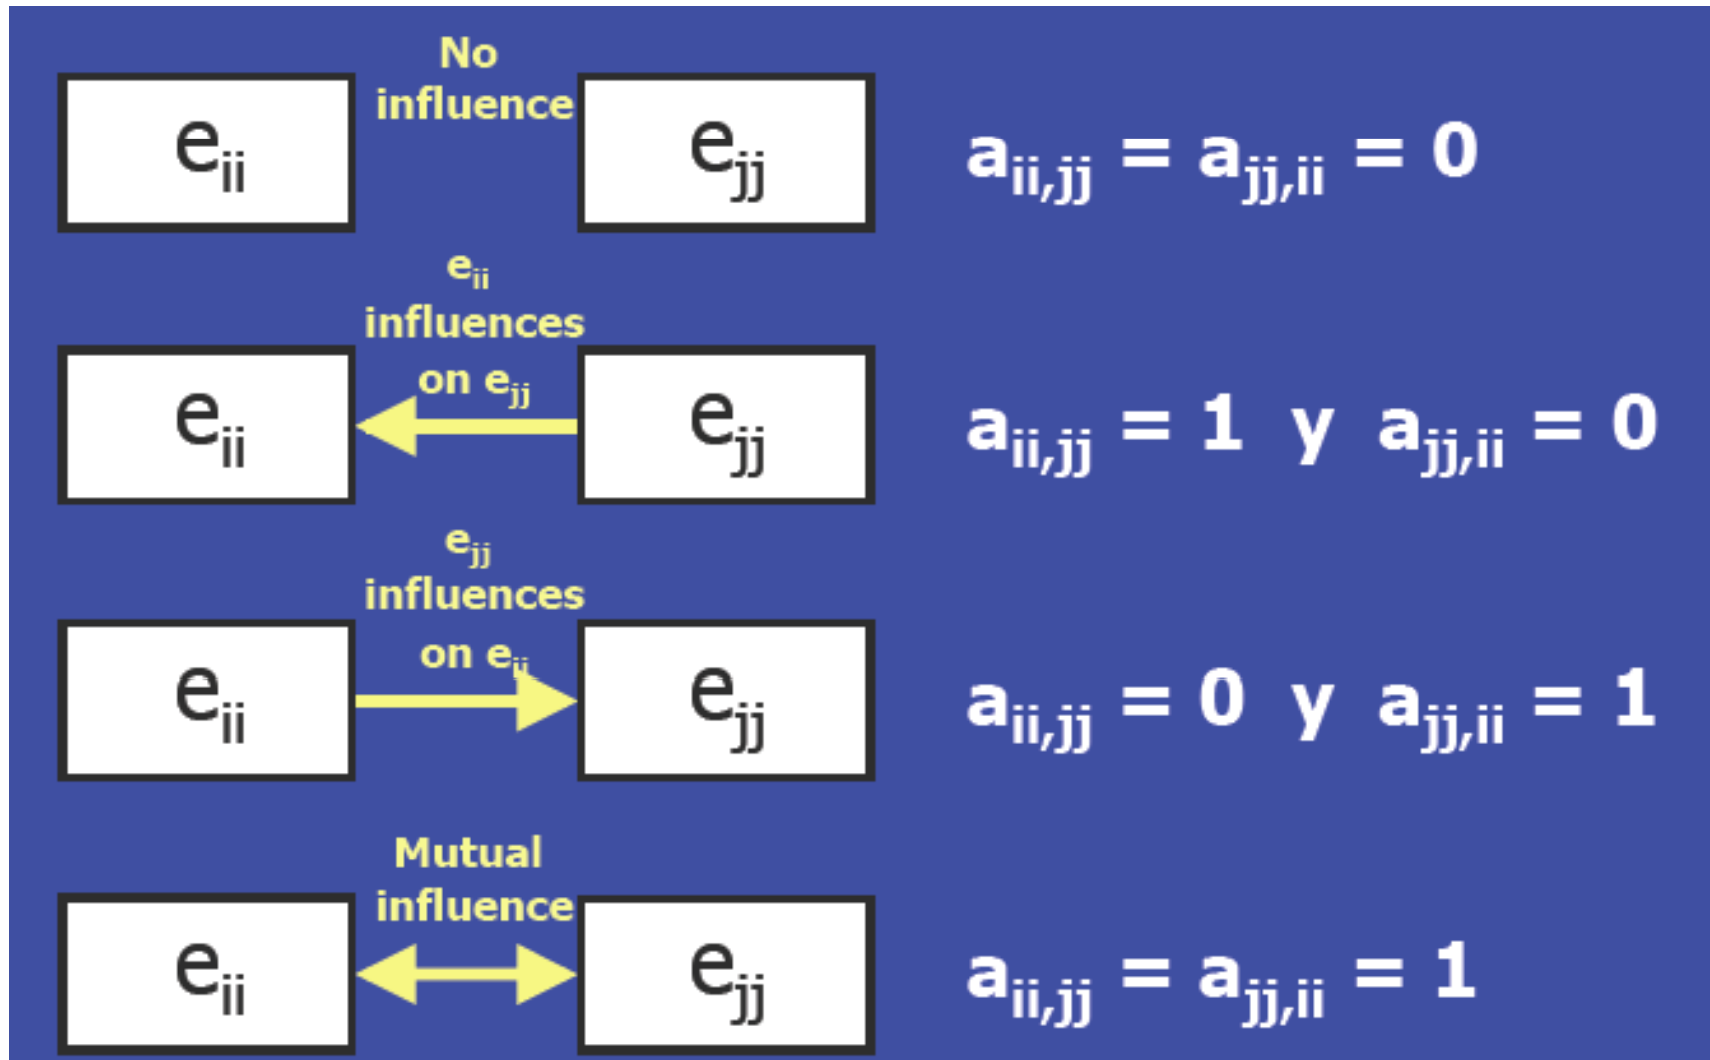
$e_{ii}$ No influence $e_{jj}$ $a_{ii,jj} = a_{jj,ii} = 0$

$e_{ii}$ influences on $e_{jj}$

$e_{ii}$ $e_{jj}$ $a_{ii,jj} = 1$ y $a_{jj,ii} = 0$

$e_{jj}$ influences on $e_{ii}$

$e_{ii}$ $e_{jj}$ $a_{ii,jj} = 0$ y $a_{jj,ii} = 1$

Mutual influence

$e_{ii}$ $e_{jj}$ $a_{ii,jj} = a_{jj,ii} = 1$